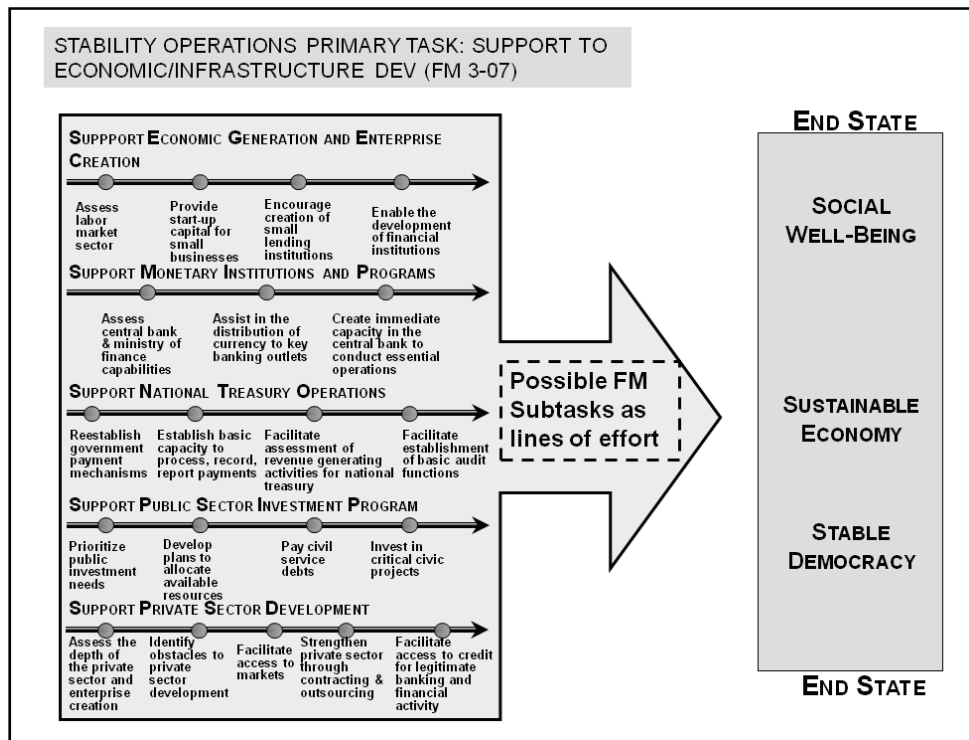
STABILITY OPERATIONS PRIMARY TASK: SUPPORT TO ECONOMIC/INFRASTRUCTURE DEV (FM 3-07)

SUPPPORT ECONOMIC GENERATION AND ENTERPRISE CREATION

Assess labor market sector

Provide start-up capital for small businesses

Encourage creation of small lending institutions

Enable the development of financial institutions

SUPPORT MONETARY INSTITUTIONS AND PROGRAMS

Assess central bank & ministry of finance capabilities

Assist in the distribution of currency to key banking outlets

Create immediate capacity in the central bank to conduct essential operations

SUPPORT NATIONAL TREASURY OPERATIONS

Reestablish government payment mechanisms

Establish basic capacity to process, record, report payments

Facilitate assessment of revenue generating activities for national treasury

Facilitate establishment of basic audit functions

SUPPORT PUBLIC SECTOR INVESTMENT PROGRAM

Prioritize public investment needs

Develop plans to allocate available resources

Pay civil service debts

Invest in critical civic projects

SUPPORT PRIVATE SECTOR DEVELOPMENT

Assess the depth of the private sector and enterprise creation

Identify obstacles to private sector development

Facilitate access to markets

Strengthen private sector through contracting & outsourcing

Facilitate access to credit for legitimate banking and financial activity

Possible FM Subtasks as lines of effort

END STATE

SOCIAL WELL-BEING

SUSTAINABLE ECONOMY

STABLE DEMOCRACY

END STATE